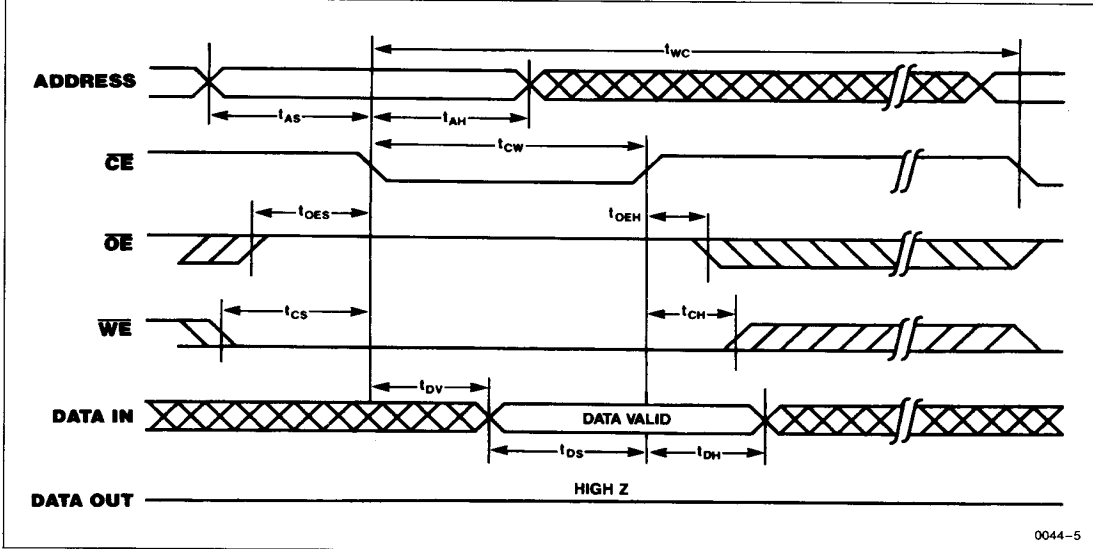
$t_{WC}$

ADDRESS

$t_{AS}$

$t_{AH}$

$\overline{CE}$

$t_{CW}$

$t_{OES}$

$t_{OEH}$

$\overline{OE}$

$\overline{WE}$

$t_{CS}$

$t_{CH}$

$t_{DV}$

DATA IN

DATA VALID

$t_{DS}$

$t_{DH}$

DATA OUT

HIGH Z

0044–5